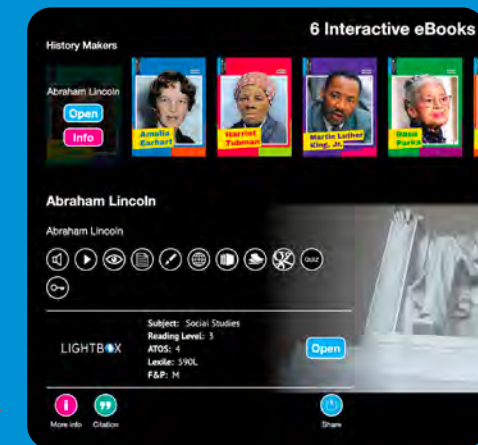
6 Interactive eBooks

History Makers

Abraham Lincoln

Open

Info

Amelia Earhart

Harriet Tubman

Martin Luther King, Jr.

Rosa Parks

Abraham Lincoln

Abraham Lincoln

QUIZ

LIGHTBOX

Subject: Social Studies
Reading Level: 3
ATOS: 4
Lexile: 590L
F&P: M

Open

More info

Citation

Share